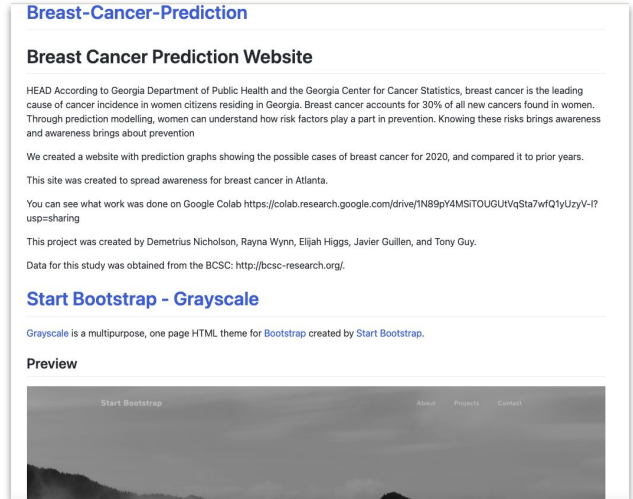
Breast-Cancer-Prediction

Breast Cancer Prediction Website

HEAD According to Georgia Department of Public Health and the Georgia Center for Cancer Statistics, breast cancer is the leading cause of cancer incidence in women citizens residing in Georgia. Breast cancer accounts for 30% of all new cancers found in women. Through prediction modelling, women can understand how risk factors play a part in prevention. Knowing these risks brings awareness and awareness brings about prevention

We created a website with prediction graphs showing the possible cases of breast cancer for 2020, and compared it to prior years.

This site was created to spread awareness for breast cancer in Atlanta.

You can see what work was done on Google Colab https://colab.research.google.com/drive/1N89pY4MSiTOUGUtVqSta7wfQ1yUzyV-I?usp=sharing

This project was created by Demetrius Nicholson, Rayna Wynn, Elijah Higgs, Javier Guillen, and Tony Guy.

Data for this study was obtained from the BCSC: http://bcsc-research.org/.

Start Bootstrap - Grayscale

Grayscale is a multipurpose, one page HTML theme for Bootstrap created by Start Bootstrap.

Preview

Start Bootstrap

About Projects Contact